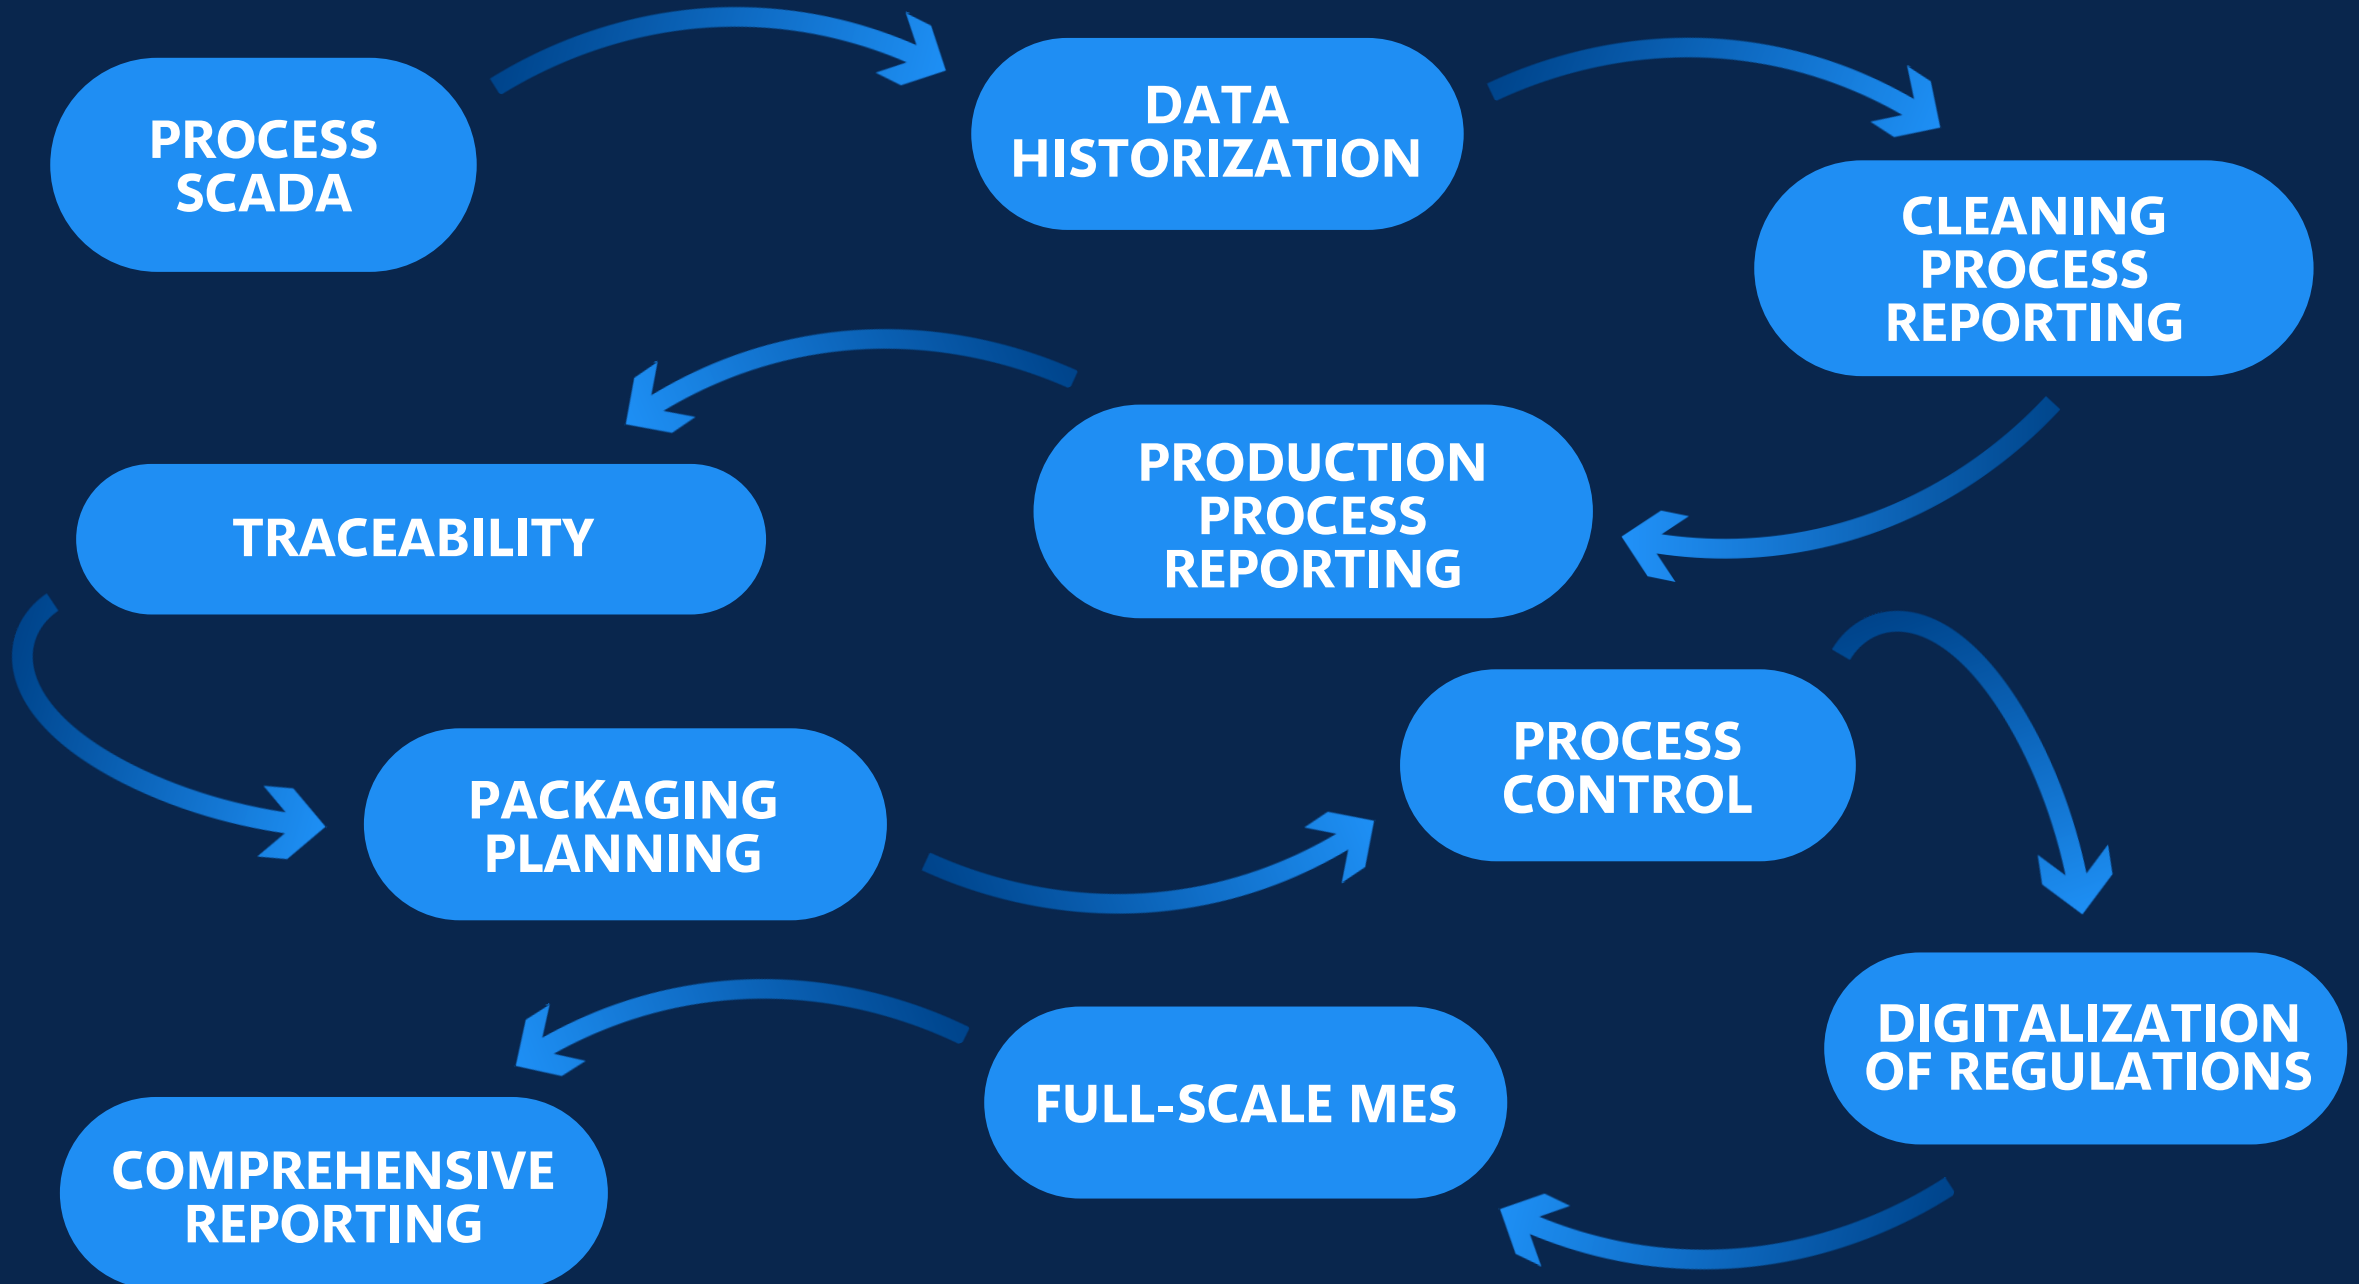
PROCESS SCADA

DATA HISTORIZATION

CLEANING PROCESS REPORTING

PRODUCTION PROCESS REPORTING

TRACEABILITY

PACKAGING PLANNING

PROCESS CONTROL

DIGITALIZATION OF REGULATIONS

FULL-SCALE MES

COMPREHENSIVE REPORTING